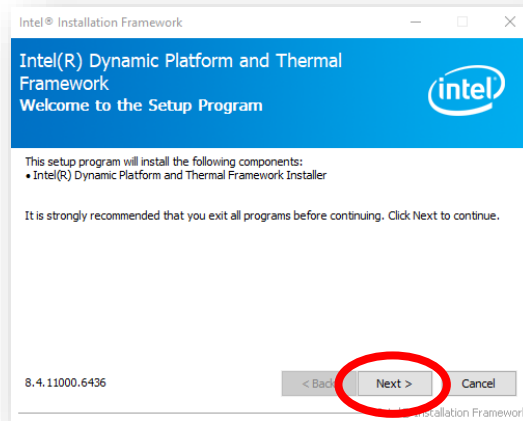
Intel® Installation Framework

Intel(R) Dynamic Platform and Thermal Framework
Welcome to the Setup Program

intel

This setup program will install the following components:
• Intel(R) Dynamic Platform and Thermal Framework Installer

It is strongly recommended that you exit all programs before continuing. Click Next to continue.

8.4.11000.6436

< Back

Next >

Cancel

Intel Installation Framework